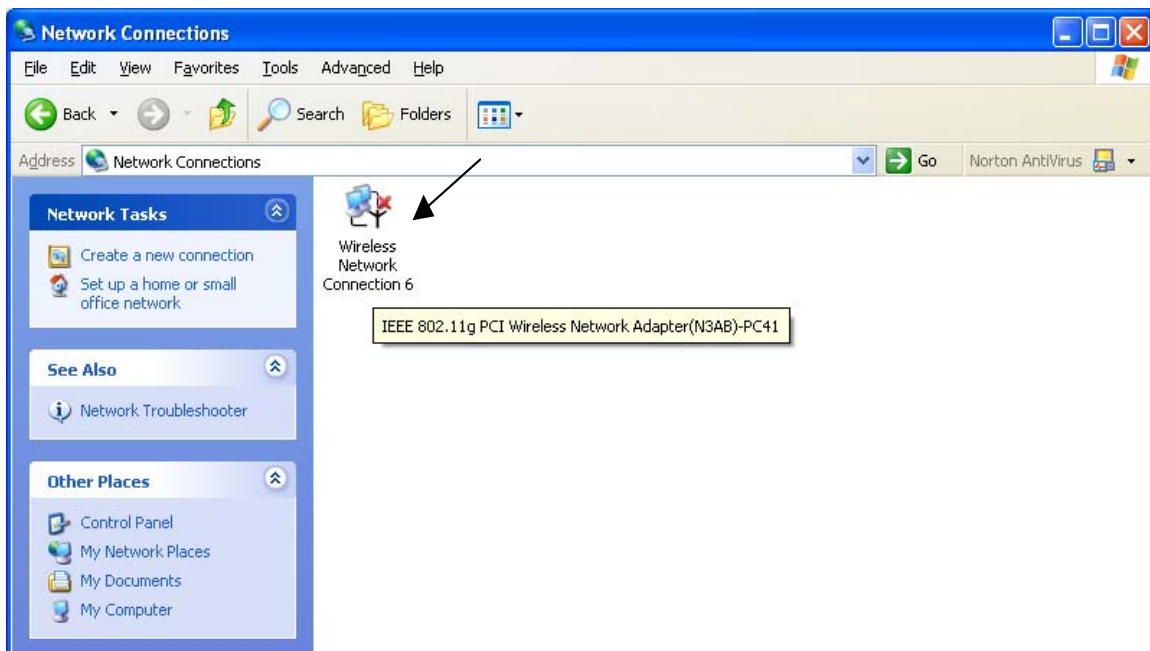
Network Connections

File Edit View Favorites Tools Advanced Help

Back Search Folders

Address Network Connections Go Norton AntiVirus

Network Tasks

Create a new connection

Set up a home or small office network

See Also

Network Troubleshooter

Other Places

Control Panel

My Network Places

My Documents

My Computer

Wireless Network Connection 6

IEEE 802.11g PCI Wireless Network Adapter(N3AB)-PC41